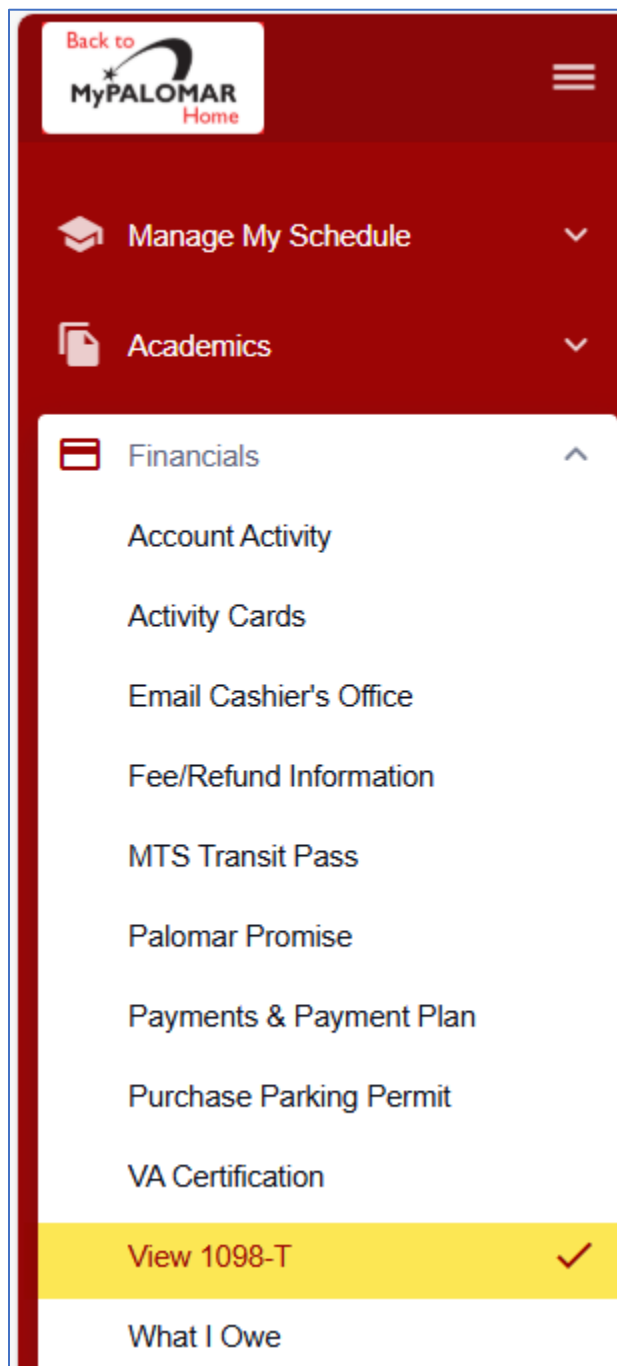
Back to MyPALOMAR Home

Manage My Schedule

Academics

Financials

Account Activity

Activity Cards

Email Cashier's Office

Fee/Refund Information

MTS Transit Pass

Palomar Promise

Payments & Payment Plan

Purchase Parking Permit

VA Certification

View 1098-T

What I Owe